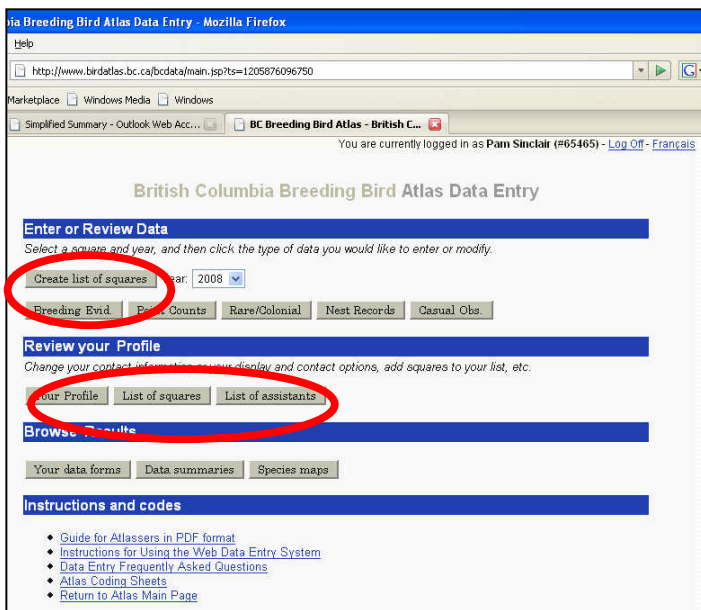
bia Breeding Bird Atlas Data Entry - Mozilla Firefox

Help

http://www.birdatlas.bc.ca/bcdata/main.jsp?ts=1205876096750

Marketplace Windows Media Windows

Simplified Summary - Outlook Web Acc... BC Breeding Bird Atlas - British C...

You are currently logged in as Pam Sinclair (#65465) - Log Off - Français

British Columbia Breeding Bird Atlas Data Entry

Enter or Review Data

Select a square and year, and then click the type of data you would like to enter or modify.

Create list of squares Year: 2008

Breeding Evid. Point Counts Rare/Colonial Nest Records Casual Obs.

Review your Profile

Change your contact information or your display and contact options, add squares to your list, etc.

Your Profile List of squares List of assistants

Browse Results

Your data forms Data summaries Species maps

Instructions and codes

- Guide for Atlassers in PDF format
- Instructions for Using the Web Data Entry System
- Data Entry Frequently Asked Questions
- Atlas Coding Sheets
- Return to Atlas Main Page